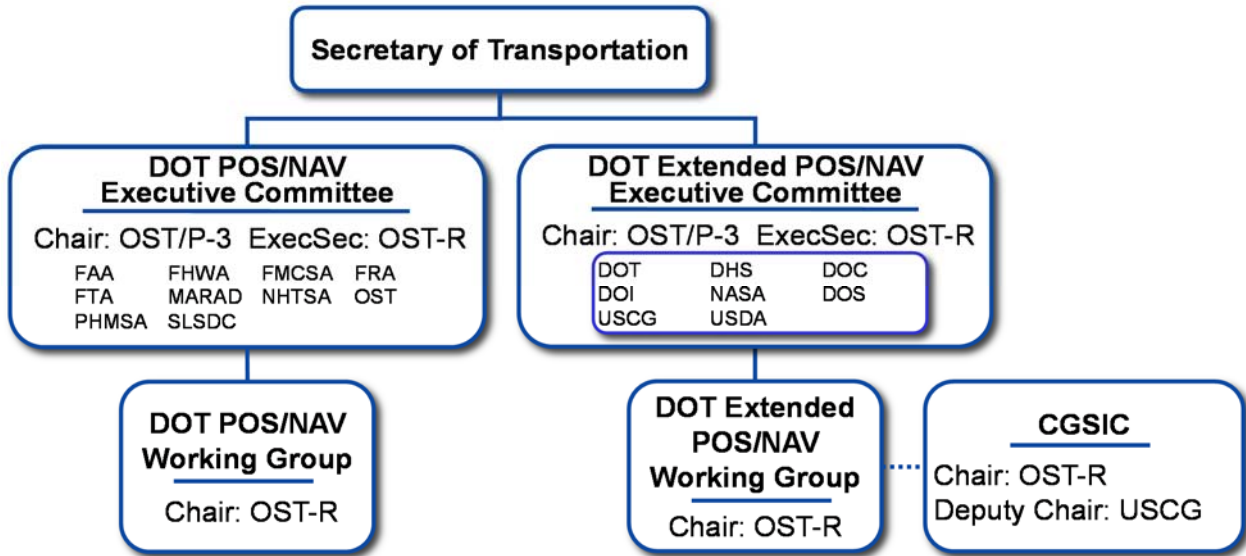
Secretary of Transportation

DOT POS/NAV Executive Committee

Chair: OST/P-3 ExecSec: OST-R

FAA FHWA FMCSA FRA
FTA MARAD NHTSA OST
PHMSA SLSDC

DOT Extended POS/NAV Executive Committee

Chair: OST/P-3 ExecSec: OST-R

DOT DHS DOC
DOI NASA DOS
USCG USDA

DOT POS/NAV Working Group

Chair: OST-R

DOT Extended POS/NAV Working Group

Chair: OST-R

CGSIC

Chair: OST-R
Deputy Chair: USCG